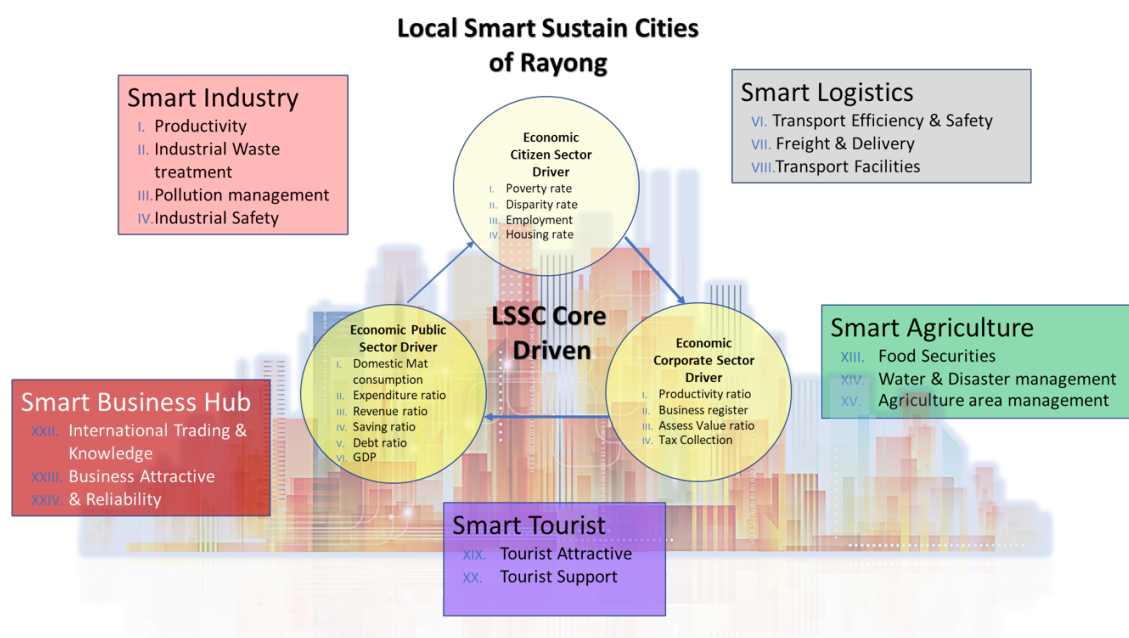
Local Smart Sustain Cities of Rayong

Smart Industry
I. Productivity
II. Industrial Waste treatment
III. Pollution management
IV. Industrial Safety

Smart Logistics
VI. Transport Efficiency & Safety
VII. Freight & Delivery
VIII. Transport Facilities

Economic Citizen Sector Driver
I. Poverty rate
II. Disparity rate
III. Employment
IV. Housing rate

LSSC Core Driven

Economic Public Sector Driver
I. Domestic Mat consumption
II. Expenditure ratio
III. Revenue ratio
IV. Saving ratio
V. Debt ratio
VI. GDP

Economic Corporate Sector Driver
I. Productivity ratio
II. Business register
III. Assess Value ratio
IV. Tax Collection

Smart Agriculture
XIII. Food Securities
XIV. Water & Disaster management
XV. Agriculture area management

Smart Business Hub
XXII. International Trading & Knowledge
XXIII. Business Attractive
XXIV. & Reliability

Smart Tourist
XIX. Tourist Attractive
XX. Tourist Support